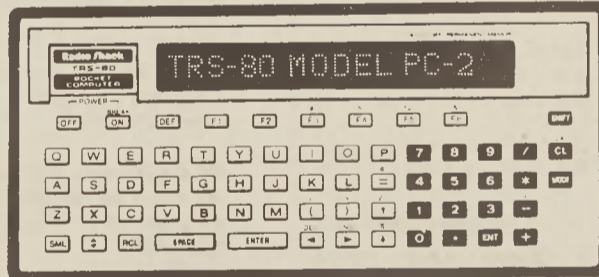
Radio Shack
TRS-80
POCKET COMPUTER
— POWER —

TRS-80 MODEL PC-2

OFF ON DEF F1 F2 F3 F4 F5 F6 SHIFT

Q W E R T Y U I O P 7 8 9 / CL

A S D F G H J K L = 4 5 6 * MODE

Z X C V B N M ( ) ↑ 1 2 3 −

SML ⇕ RCL SPACE ENTER ◄ ► ↓ 0 . ENT +